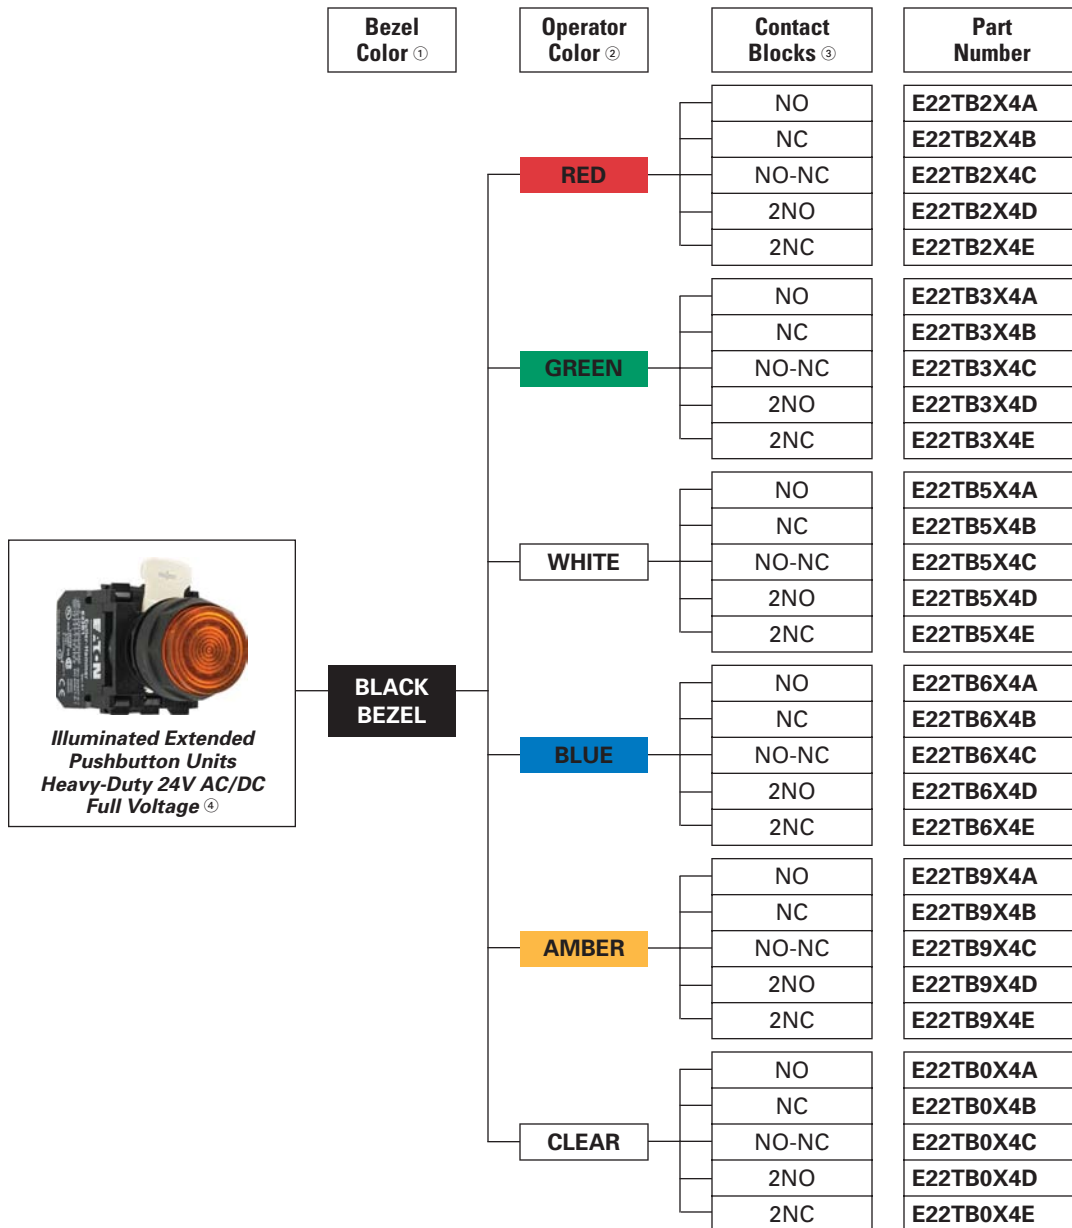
Bezel Color ①

Operator Color ②

Contact Blocks ③

Part Number

Illuminated Extended Pushbutton Units Heavy-Duty 24V AC/DC Full Voltage ④

BLACK BEZEL

RED

| NO | E22TB2X4A |
|---|---|
| NC | E22TB2X4B |
| NO-NC | E22TB2X4C |
| 2NO | E22TB2X4D |
| 2NC | E22TB2X4E |

GREEN

| NO | E22TB3X4A |
|---|---|
| NC | E22TB3X4B |
| NO-NC | E22TB3X4C |
| 2NO | E22TB3X4D |
| 2NC | E22TB3X4E |

WHITE

| NO | E22TB5X4A |
|---|---|
| NC | E22TB5X4B |
| NO-NC | E22TB5X4C |
| 2NO | E22TB5X4D |
| 2NC | E22TB5X4E |

BLUE

| NO | E22TB6X4A |
|---|---|
| NC | E22TB6X4B |
| NO-NC | E22TB6X4C |
| 2NO | E22TB6X4D |
| 2NC | E22TB6X4E |

AMBER

| NO | E22TB9X4A |
|---|---|
| NC | E22TB9X4B |
| NO-NC | E22TB9X4C |
| 2NO | E22TB9X4D |
| 2NC | E22TB9X4E |

CLEAR

| NO | E22TB0X4A |
|---|---|
| NC | E22TB0X4B |
| NO-NC | E22TB0X4C |
| 2NO | E22TB0X4D |
| 2NC | E22TB0X4E |